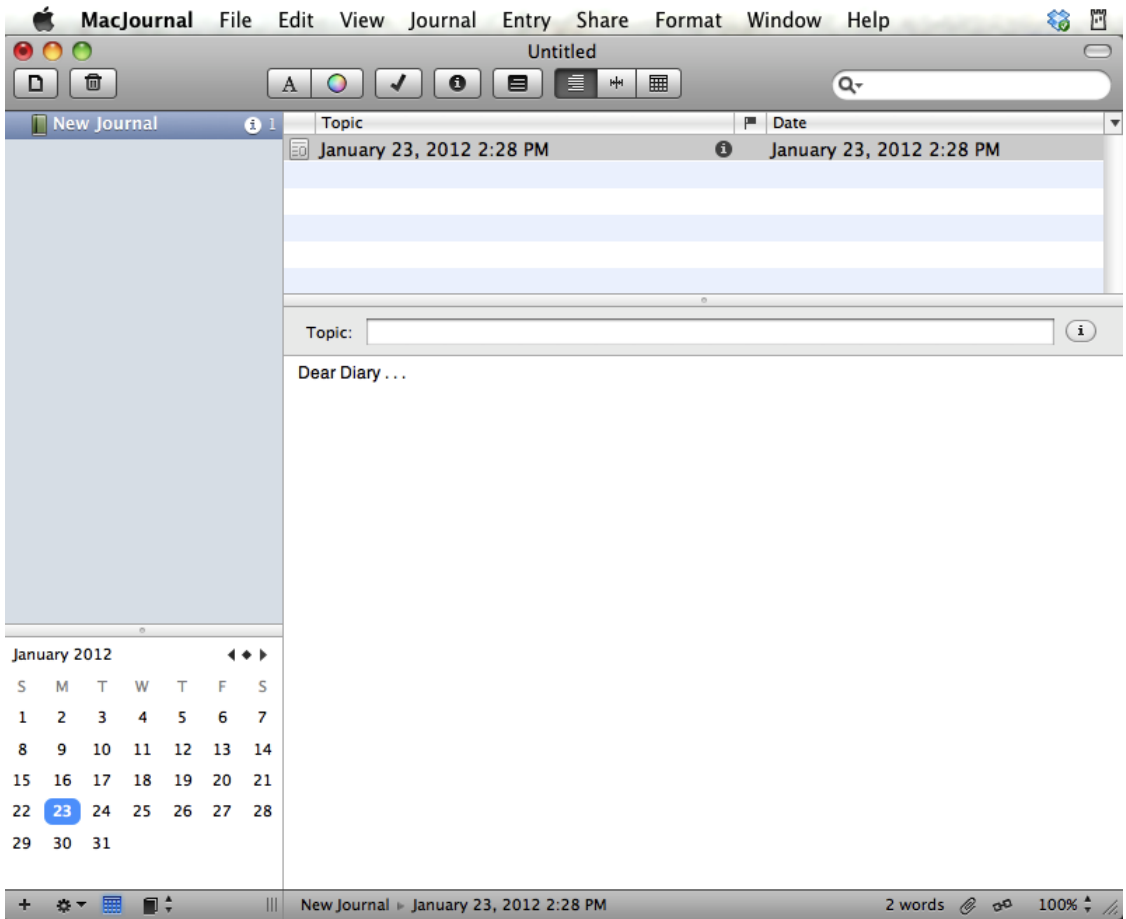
MacJournal File Edit View Journal Entry Share Format Window Help

Untitled

A

New Journal 1

| Topic | Date |
|---|---|
| January 23, 2012 2:28 PM | January 23, 2012 2:28 PM |

Topic:

Dear Diary . . .

January 2012

| S | M | T | W | T | F | S |
|---|---|---|---|---|---|---|
| 1 | 2 | 3 | 4 | 5 | 6 | 7 |
| 8 | 9 | 10 | 11 | 12 | 13 | 14 |
| 15 | 16 | 17 | 18 | 19 | 20 | 21 |
| 22 | 23 | 24 | 25 | 26 | 27 | 28 |
| 29 | 30 | 31 | | | | |

+

New Journal ▸ January 23, 2012 2:28 PM

2 words

100%